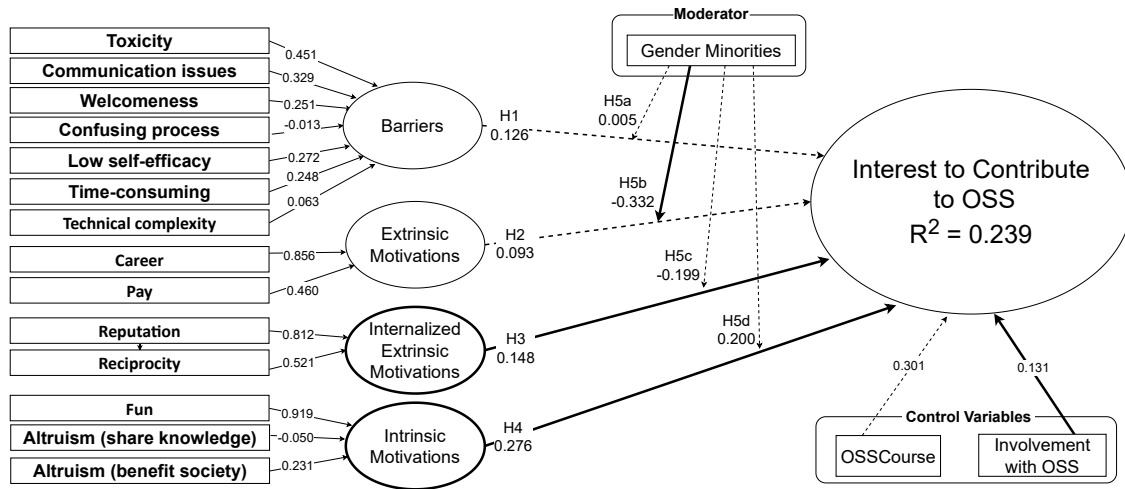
Toxicity
0.451
Communication issues
0.329
Welcomeness
0.251
Confusing process
-0.013
Low self-efficacy
0.272
Time-consuming
0.248
Technical complexity
0.063
Barriers

Career
0.856
Pay
0.460
Extrinsic Motivations

Reputation
0.812
Reciprocity
0.521
Internalized Extrinsic Motivations

Fun
0.919
Altruism (share knowledge)
-0.050
Altruism (benefit society)
0.231
Intrinsic Motivations

Moderator
Gender Minorities

H1
0.126
H5a
0.005
H5b
-0.332
H2
0.093
H5c
-0.199
H3
0.148
H5d
0.200
H4
0.276

Interest to Contribute to OSS
$R^2 = 0.239$

0.301
0.131
Control Variables
OSSCourse
Involvement with OSS